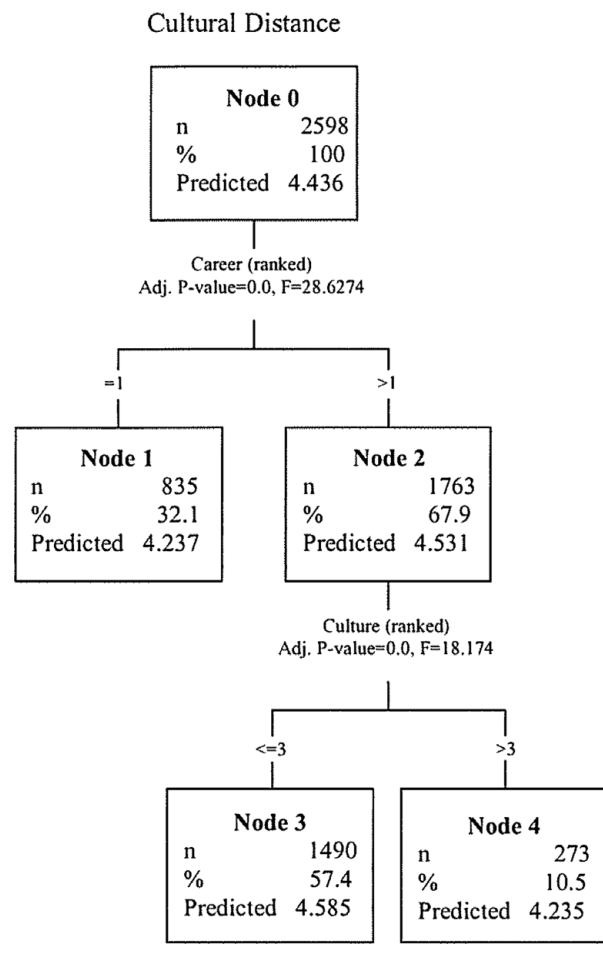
Cultural Distance

Node 0
n 2598
% 100
Predicted 4.436

Career (ranked)
Adj. P-value=0.0, F=28.6274

=1

>1

Node 1
n 835
% 32.1
Predicted 4.237

Node 2
n 1763
% 67.9
Predicted 4.531

Culture (ranked)
Adj. P-value=0.0, F=18.174

<=3

>3

Node 3
n 1490
% 57.4
Predicted 4.585

Node 4
n 273
% 10.5
Predicted 4.235